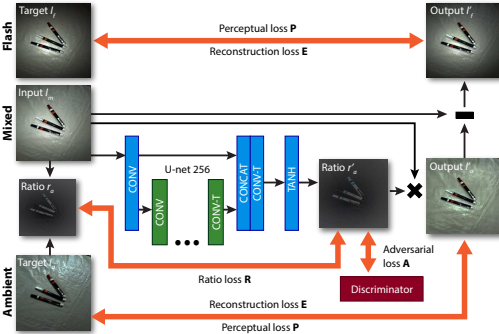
Flash

Target $I_f$

Perceptual loss **P**

Reconstruction loss **E**

Output $I'_f$

Mixed

Input $I_m$

Ratio $r_a$

CONV

U-net 256

CONV

CONV-T

CONCAT

CONV-T

TANH

Ratio $r'_a$

Output $I'_a$

Adversarial loss **A**

Discriminator

Ratio loss **R**

Ambient

Target $I_a$

Reconstruction loss **E**

Perceptual loss **P**